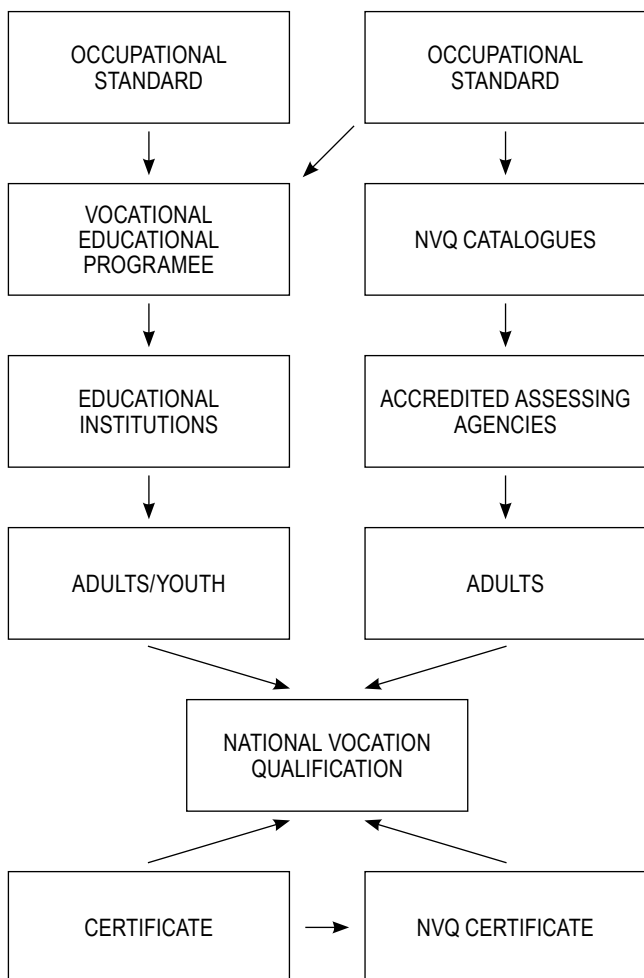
OCCUPATIONAL STANDARD

OCCUPATIONAL STANDARD

VOCATIONAL EDUCATIONAL PROGRAMEE

NVQ CATALOGUES

EDUCATIONAL INSTITUTIONS

ACCREDITED ASSESSING AGENCIES

ADULTS/YOUTH

ADULTS

NATIONAL VOCATION QUALIFICATION

CERTIFICATE

NVQ CERTIFICATE